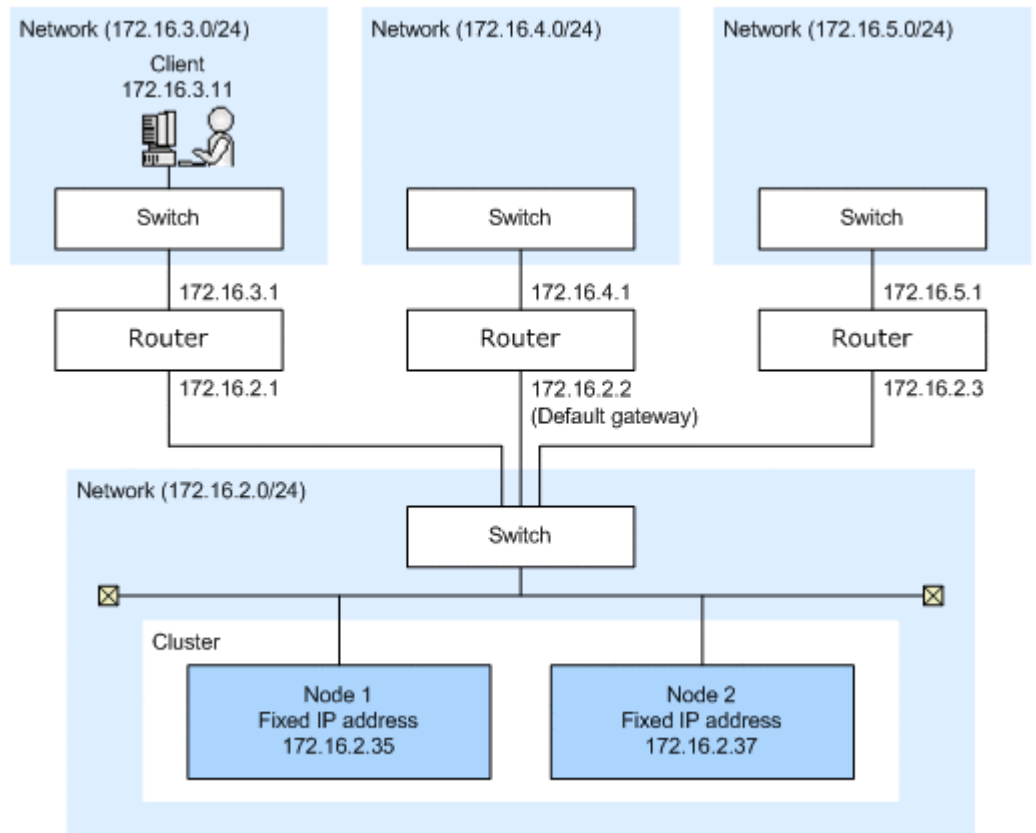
Network (172.16.3.0/24)

Client
172.16.3.11

Switch

172.16.3.1

Router

172.16.2.1

Network (172.16.4.0/24)

Switch

172.16.4.1

Router

172.16.2.2
(Default gateway)

Network (172.16.5.0/24)

Switch

172.16.5.1

Router

172.16.2.3

Network (172.16.2.0/24)

Switch

Cluster

Node 1
Fixed IP address
172.16.2.35

Node 2
Fixed IP address
172.16.2.37